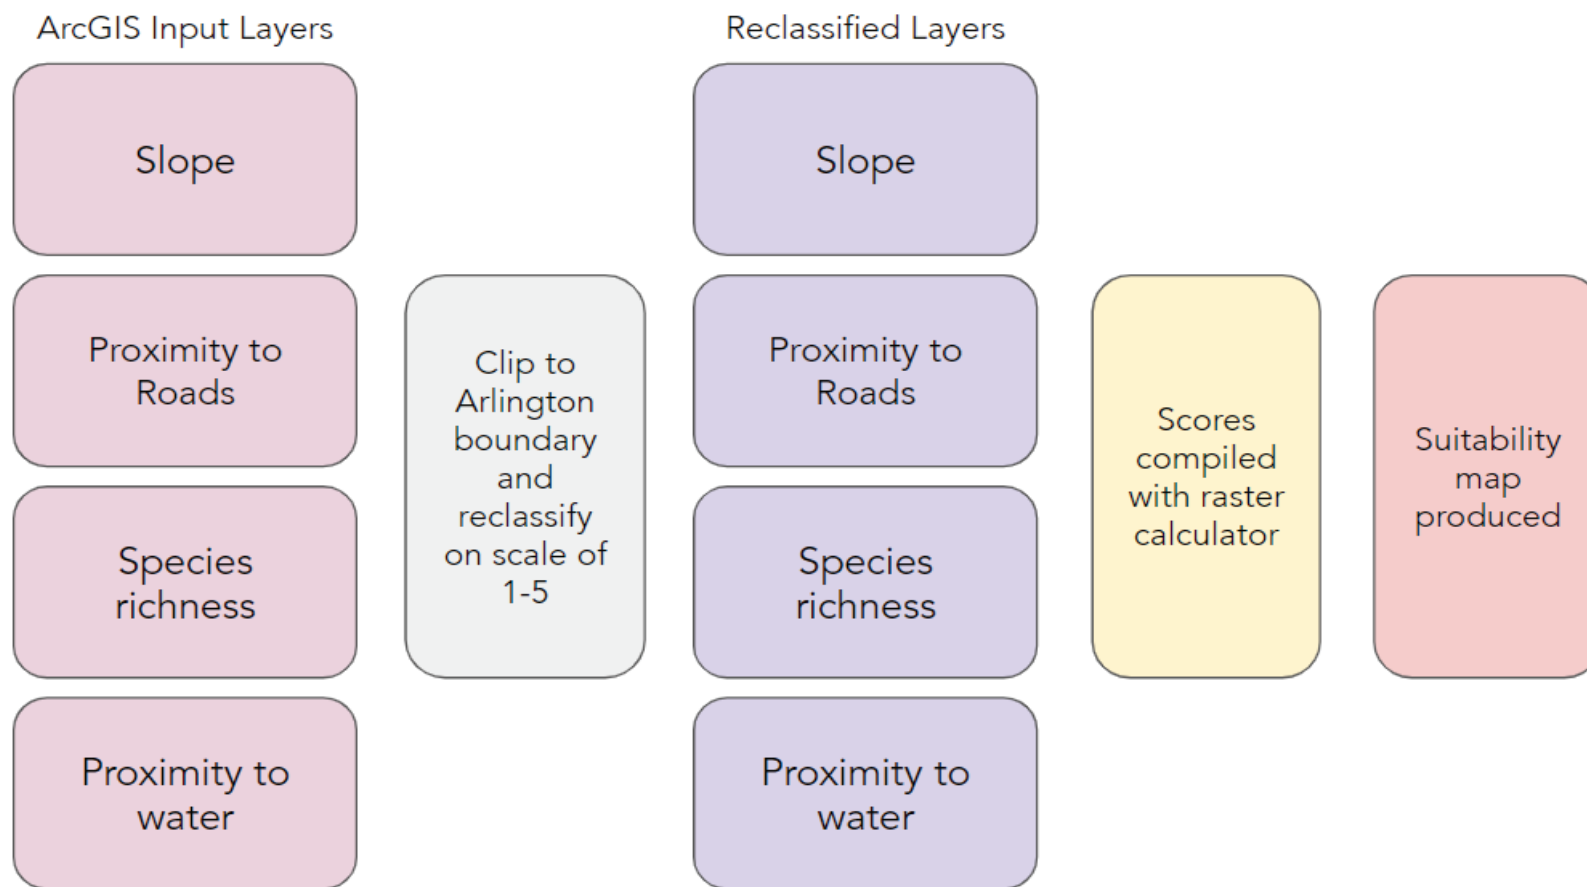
ArcGIS Input Layers

Slope

Proximity to Roads

Species richness

Proximity to water

Clip to Arlington boundary and reclassify on scale of 1-5

Reclassified Layers

Slope

Proximity to Roads

Species richness

Proximity to water

Scores compiled with raster calculator

Suitability map produced